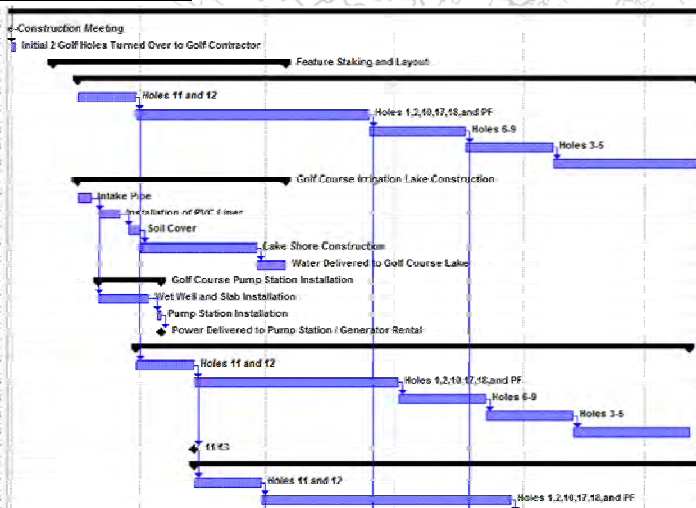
Construction Meeting
Initial 2 Golf Holes Turned Over to Golf Contractor
Feature Staking and Layout
Holes 11 and 12
Holes 1,2,10,17,18,and PF
Holes 6-9
Holes 3-5
Golf Course Irrigation Lake Construction
Intake Pipe
Installation of PVC Liner
Soil Cover
Lake Shore Construction
Water Delivered to Golf Course Lake
Golf Course Pump Station Installation
Wet Well and Slab Installation
Pump Station Installation
Power Delivered to Pump Station / Generator Rental
Holes 11 and 12
Holes 1,2,10,17,18,and PF
Holes 6-9
Holes 3-5
11/13
Holes 11 and 12
Holes 1,2,10,17,18,and PF